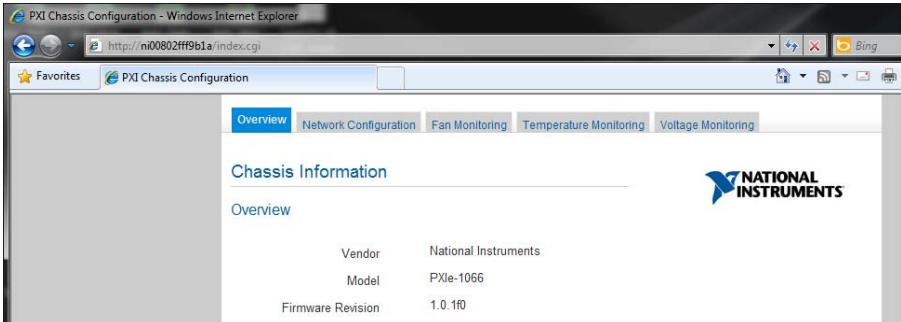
PXI Chassis Configuration - Windows Internet Explorer

http://ni00802fff9b1a/index.cgi

Bing

Favorites

PXI Chassis Configuration

Overview | Network Configuration | Fan Monitoring | Temperature Monitoring | Voltage Monitoring

Chassis Information

NATIONAL INSTRUMENTS

Overview

| | |
|---|---|
| Vendor | National Instruments |
| Model | PXIe-1066 |
| Firmware Revision | 1.0.1f0 |